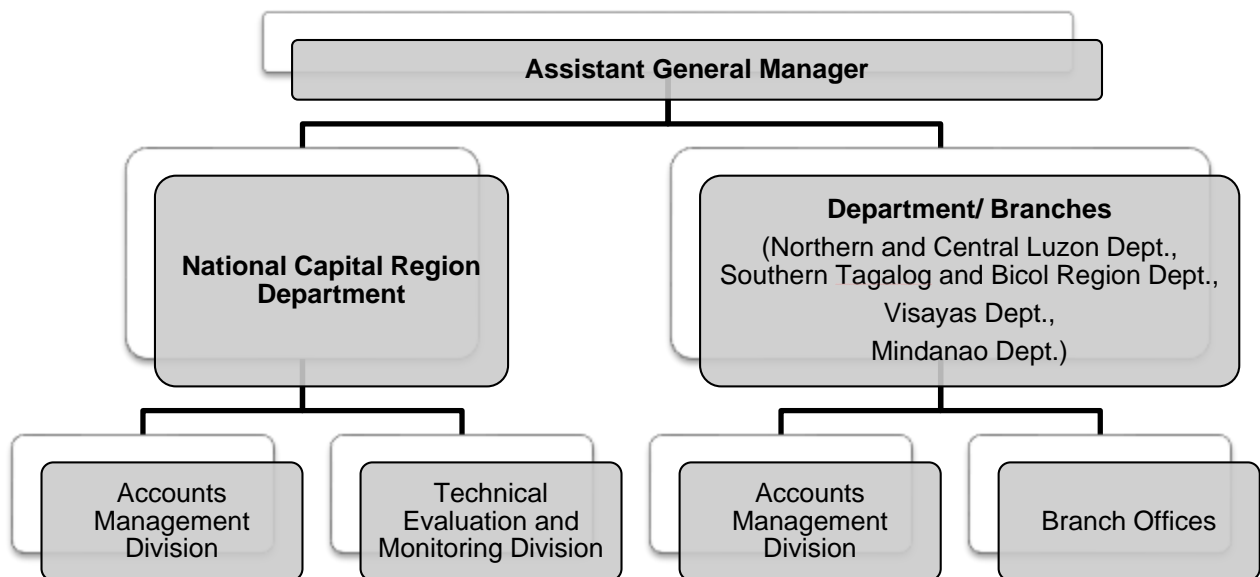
Assistant General Manager

National Capital Region Department

Department/ Branches
(Northern and Central Luzon Dept.,
Southern Tagalog and Bicol Region Dept.,
Visayas Dept.,
Mindanao Dept.)

Accounts Management Division

Technical Evaluation and Monitoring Division

Accounts Management Division

Branch Offices